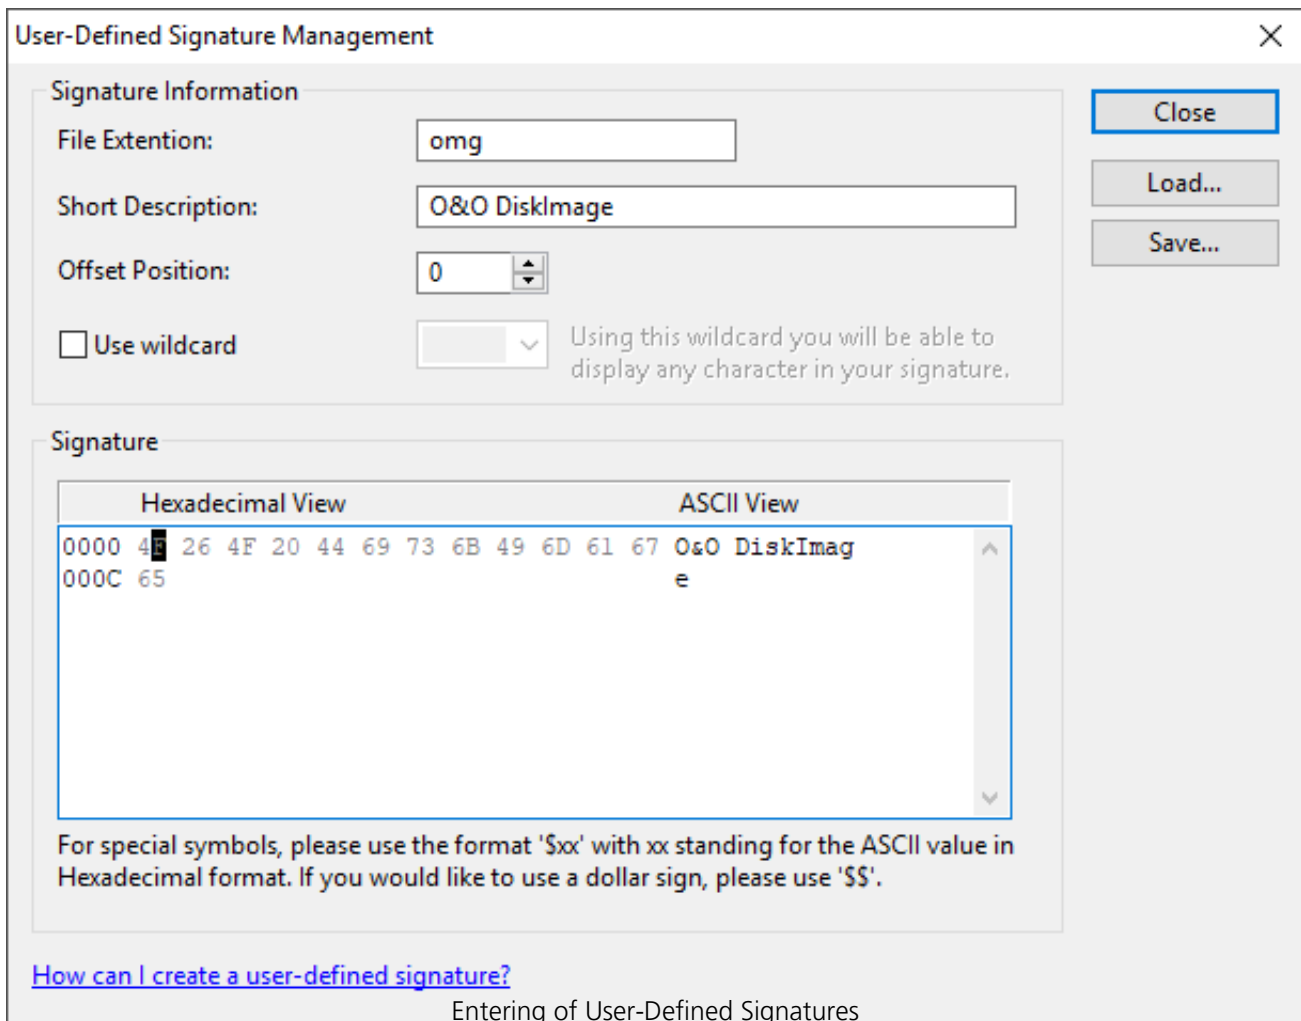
User-Defined Signature Management

Signature Information

File Extention: omg

Short Description: O&O DiskImage

Offset Position: 0

Use wildcard

Using this wildcard you will be able to display any character in your signature.

Close

Load...

Save...

Signature

| | Hexadecimal View | ASCII View |
|---|---|---|
| 0000 | 4F 26 4F 20 44 69 73 6B 49 6D 61 67 | O&O DiskImag |
| 000C | 65 | e |

For special symbols, please use the format '$xx' with xx standing for the ASCII value in Hexadecimal format. If you would like to use a dollar sign, please use '$$'.

How can I create a user-defined signature?

Entering of User-Defined Signatures